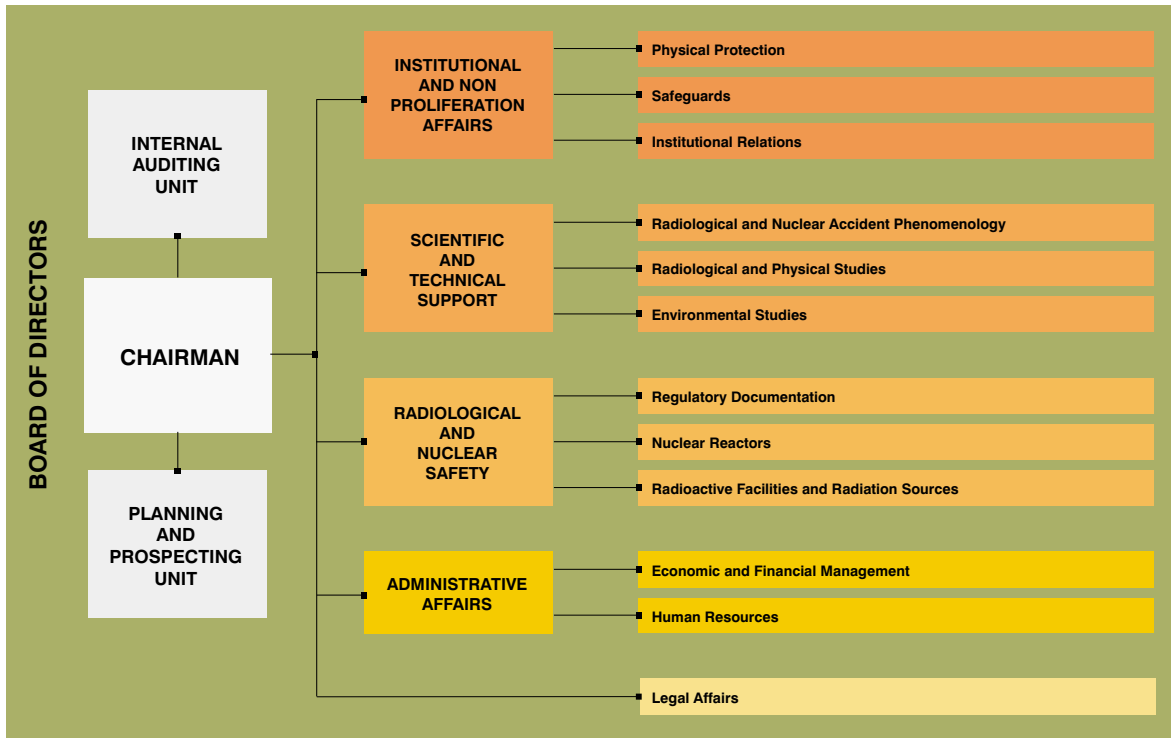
BOARD OF DIRECTORS

INTERNAL AUDITING UNIT

CHAIRMAN

PLANNING AND PROSPECTING UNIT

INSTITUTIONAL AND NON PROLIFERATION AFFAIRS

Physical Protection

Safeguards

Institutional Relations

SCIENTIFIC AND TECHNICAL SUPPORT

Radiological and Nuclear Accident Phenomenology

Radiological and Physical Studies

Environmental Studies

RADIOLOGICAL AND NUCLEAR SAFETY

Regulatory Documentation

Nuclear Reactors

Radioactive Facilities and Radiation Sources

ADMINISTRATIVE AFFAIRS

Economic and Financial Management

Human Resources

Legal Affairs